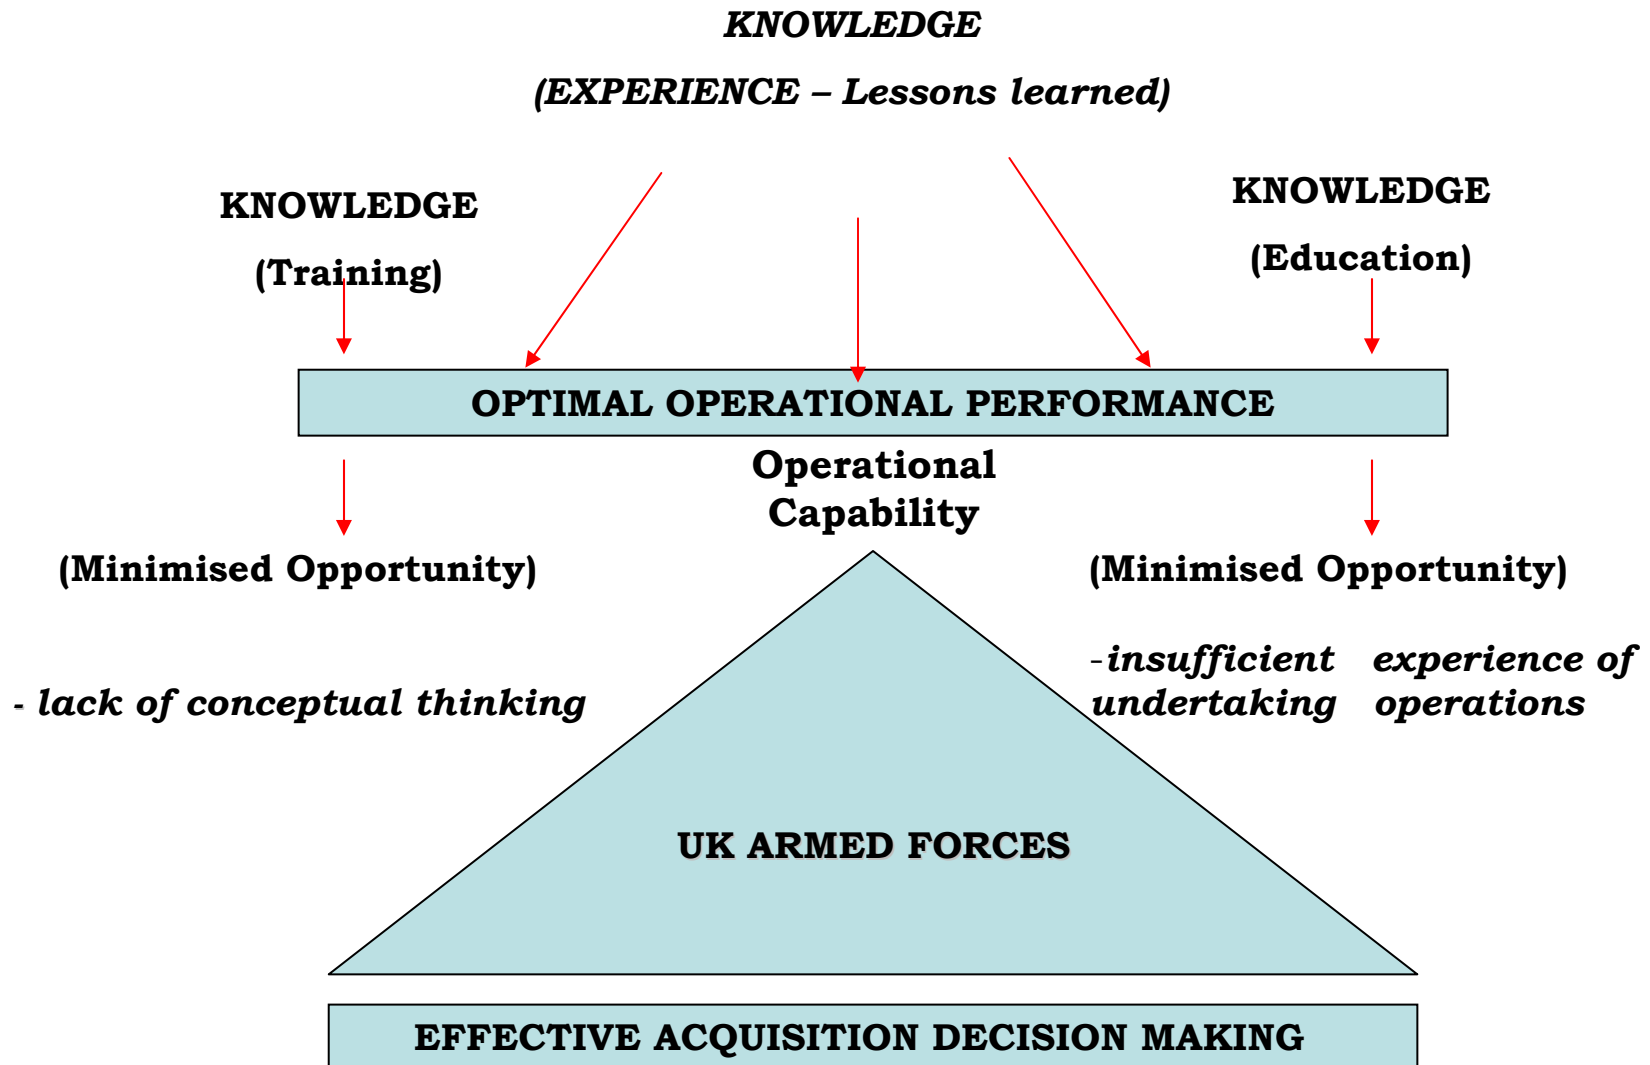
KNOWLEDGE

(EXPERIENCE – Lessons learned)

KNOWLEDGE

(Training)

KNOWLEDGE

(Education)

OPTIMAL OPERATIONAL PERFORMANCE

Operational Capability

(Minimised Opportunity)

(Minimised Opportunity)

- lack of conceptual thinking

-insufficient experience of undertaking operations

UK ARMED FORCES

EFFECTIVE ACQUISITION DECISION MAKING